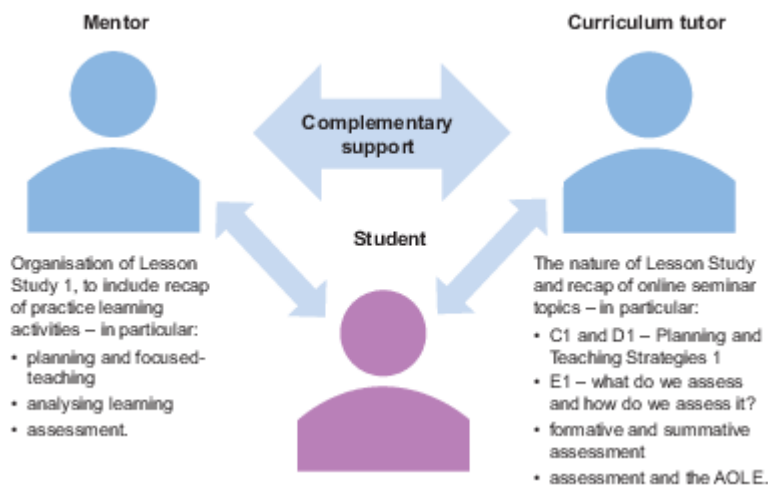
Mentor

Curriculum tutor

Complementary support

Student

Organisation of Lesson Study 1, to include recap of practice learning activities – in particular:

- planning and focused-teaching
- analysing learning
- assessment.

The nature of Lesson Study and recap of online seminar topics – in particular:

- C1 and D1 – Planning and Teaching Strategies 1
- E1 – what do we assess and how do we assess it?
- formative and summative assessment
- assessment and the AOLE.